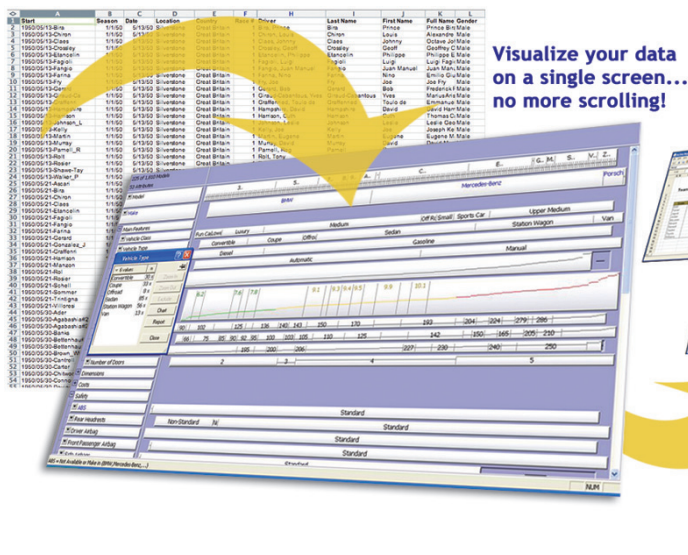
Visualize your data on a single screen... no more scrolling!

| | A | B | C | D | E | F | H | I | J | K | L |
|---|---|---|---|---|---|---|---|---|---|---|---|
| 1 | Start | Season | Date | Location | Country | Race # | Driver | Last Name | First Name | Full Name | Gender |
| 2 | 1950/05/13-Biro | 1/1/50 | 5/13/50 | Silverstone | Great Britain | | Biro, Prince | Biro | Prince | Prince Biro | Male |
| 3 | 1950/05/13-Chiron | 1/1/50 | 5/13/50 | Silverstone | Great Britain | | Chiron, Louis | Chiron | Louis | Alexandre | Male |
| 4 | 1950/05/13-Claes | 1/1/50 | 5/13/50 | Silverstone | Great Britain | | Claes, Johnny | Claes | Johnny | Octave Jo | Male |
| 5 | 1950/05/13-Crossley | 1/1/50 | 5/13/50 | Silverstone | Great Britain | | Crossley, Geoff | Crossley | Geoff | Geoffrey C | Male |
| 6 | 1950/05/13-Etancelin | 1/1/50 | 5/13/50 | Silverstone | Great Britain | | Etancelin, Philippe | Etancelin | Philippe | Philippe E | Male |
| 7 | 1950/05/13-Fagioli | 1/1/50 | 5/13/50 | Silverstone | Great Britain | | Fagioli, Luigi | Fagioli | Luigi | Luigi Fagio | Male |
| 8 | 1950/05/13-Fangio | 1/1/50 | 5/13/50 | Silverstone | Great Britain | | Fangio, Juan Manuel | Fangio | Juan Manuel | Juan Manu | Male |
| 9 | 1950/05/13-Farina | 1/1/50 | 5/13/50 | Silverstone | Great Britain | | Farina, Nino | Farina | Nino | Emilio Giu | Male |
| 10 | 1950/05/13-Fry | 1/1/50 | 5/13/50 | Silverstone | Great Britain | | Fry, Joe | Fry | Joe | Joe Fry | Male |
| 11 | 1950/05/13-Gerard | 1/1/50 | 5/13/50 | Silverstone | Great Britain | 1 | Gerard, Bob | Gerard | Bob | Frederick | Male |
| 12 | 1950/05/13-Giraud | 1/1/50 | 5/13/50 | Silverstone | Great Britain | 1 | Giraud-Cabantous, Yves | Giraud-Cabantous | Yves | Marius Ar | Male |
| 13 | 1950/05/13-Graffenried | 1/1/50 | 5/13/50 | Silverstone | Great Britain | 1 | Graffenried, Toulo de | Graffenried | Toulo de | Emmanuel | Male |
| 14 | 1950/05/13-Hampshire | 1/1/50 | 5/13/50 | Silverstone | Great Britain | 1 | Hampshire, David | Hampshire | David | David Ham | Male |
| 15 | 1950/05/13-Harrison | 1/1/50 | 5/13/50 | Silverstone | Great Britain | 1 | Harrison, Cuth | Harrison | Cuth | Thomas C | Male |
| 16 | 1950/05/13-Johnson_L | 1/1/50 | 5/13/50 | Silverstone | Great Britain | 1 | Johnson, Leslie | Johnson | Leslie | Leslie Ge | Male |
| 17 | 1950/05/13-Kelly | 1/1/50 | 5/13/50 | Silverstone | Great Britain | 1 | Kelly, Joe | Kelly | Joe | Joseph Ke | Male |
| 18 | 1950/05/13-Martin | 1/1/50 | 5/13/50 | Silverstone | Great Britain | 1 | Martin, Eugene | Martin | Eugene | Eugene M | Male |
| 19 | 1950/05/13-Murray | 1/1/50 | 5/13/50 | Silverstone | Great Britain | 1 | Murray, David | Murray | David | David Mur | Male |
| 20 | 1950/05/13-Parnell_R | 1/1/50 | 5/13/50 | Silverstone | Great Britain | 1 | Parnell, Reg | | | | |
| 21 | 1950/05/13-Rolt | 1/1/50 | 5/13/50 | Silverstone | Great Britain | 1 | Rolt, Tony | | | | |
| 22 | 1950/05/13-Rosier | | | | | | | | | | |
| 23 | 1950/05/13-Shawe-Tay | | | | | | | | | | |
| 24 | 1950/05/13-Walker_P | | | | | | | | | | |
| 25 | 1950/05/21-Ascari | | | | | | | | | | |
| 26 | 1950/05/21-Biro | | | | | | | | | | |
| 27 | 1950/05/21-Chiron | | | | | | | | | | |
| 28 | 1950/05/21-Claes | | | | | | | | | | |
| 29 | 1950/05/21-Etancelin | | | | | | | | | | |
| 30 | 1950/05/21-Fagioli | | | | | | | | | | |
| 31 | 1950/05/21-Fangio | | | | | | | | | | |
| 32 | 1950/05/21-Farina | | | | | | | | | | |
| 33 | 1950/05/21-Gerard | | | | | | | | | | |
| 34 | 1950/05/21-Gonzalez_J | | | | | | | | | | |
| 35 | 1950/05/21-Graffenri | | | | | | | | | | |
| 36 | 1950/05/21-Hampshire | | | | | | | | | | |
| 37 | 1950/05/21-Harrison | | | | | | | | | | |
| 38 | 1950/05/21-Manzon | | | | | | | | | | |
| 39 | 1950/05/21-Rol | | | | | | | | | | |
| 40 | 1950/05/21-Rosier | | | | | | | | | | |
| 41 | 1950/05/21-Schell | | | | | | | | | | |
| 42 | 1950/05/21-Sommer | | | | | | | | | | |
| 43 | 1950/05/21-Trintigna | | | | | | | | | | |
| 44 | 1950/05/21-Villoresi | | | | | | | | | | |
| 45 | 1950/05/30-Ader | | | | | | | | | | |
| 46 | 1950/05/30-Agabashi | | | | | | | | | | |
| 47 | 1950/05/30-Agabashi | | | | | | | | | | |
| 48 | 1950/05/30-Banks | | | | | | | | | | |
| 49 | 1950/05/30-Bettenhau | | | | | | | | | | |
| 50 | 1950/05/30-Bettenhau | | | | | | | | | | |
| 51 | 1950/05/30-Brown_W | | | | | | | | | | |
| 52 | 1950/05/30-Cantrell | | | | | | | | | | |
| 53 | 1950/05/30-Carter | | | | | | | | | | |
| 54 | 1950/05/30-Chitwood | | | | | | | | | | |
| 55 | 1950/05/30-Connor | | | | | | | | | | |
| 56 | 1950/05/30-Connor | | | | | | | | | | |

3. | 5. | A. | C. | E. | G..M. | S. | V..Z.
BMW | Mercedes-Benz | Porsch
Model
Make
Main Features
Vehicle Class
Vehicle Type
Vehicle Type
Enabled
Convertible 28 x
Coupe 33 x
Offroad 22 x
Sedan 89 x
Station Wagon 18 x
Van 8 x
Search
Chart
Report
Close
Medium | Upper Medium
Off Rd Small | Sports Car | Station Wagon | Van
Fun CatLevel | Luxury | Sedan
Convertible | Coupe | Offrd | Gasoline
Diesel | Automatic | Manual
8.2 | 7.6 | 7.6 | 9.1 | 9.3 | 9.4 | 9.5 | 9.6 | 10.1
90 | 102 | 125 | 136 | 140 | 143 | 150 | 170 | 193 | 204 | 224 | 279 | 286
66 | 75 | 85 | 90 | 92 | 95 | 100 | 103 | 105 | 110 | 125 | 142 | 150 | 165 | 205 | 210
185 | 200 | 206 | 227 | 230 | 240 | 250
2 | 3 | 4 | 5
Number of Doors
Dimensions
Costs
Safety
ABS
Rear Headrests
Driver Airbag
Front Passenger Airbag
Side Airbags
Standard
Non-Standard | 66 | Standard
Standard
Standard
Standard
485 = Not Available or Make in (BMW,Mercedes-Benz,...)
NUM